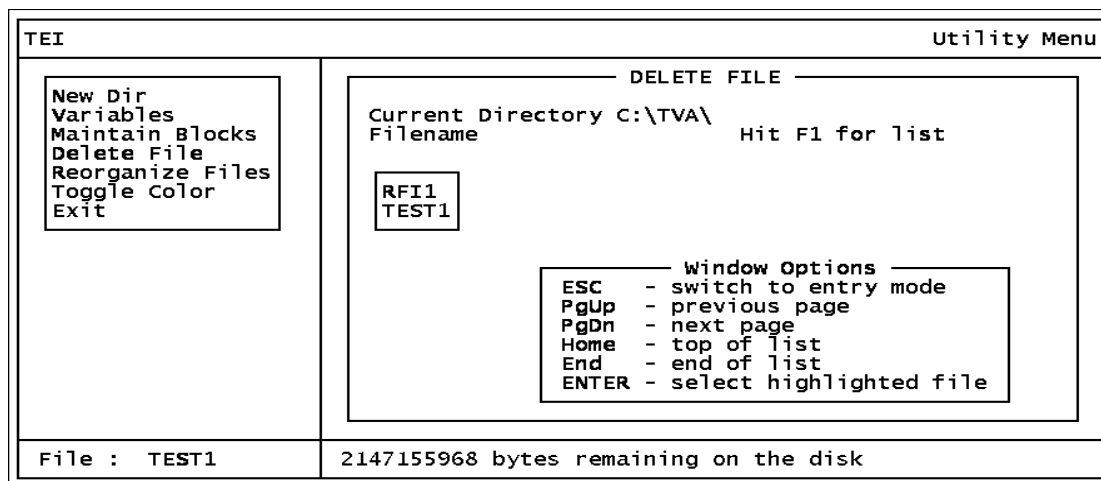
TEI

Utility Menu

New Dir
Variables
Maintain Blocks
Delete File
Reorganize Files
Toggle Color
Exit

DELETE FILE

Current Directory C:\TVA\
Filename

Hit F1 for list

RFI1
TEST1

Window Options
ESC - switch to entry mode
PgUp - previous page
PgDn - next page
Home - top of list
End - end of list
ENTER - select highlighted file

File : TEST1

2147155968 bytes remaining on the disk